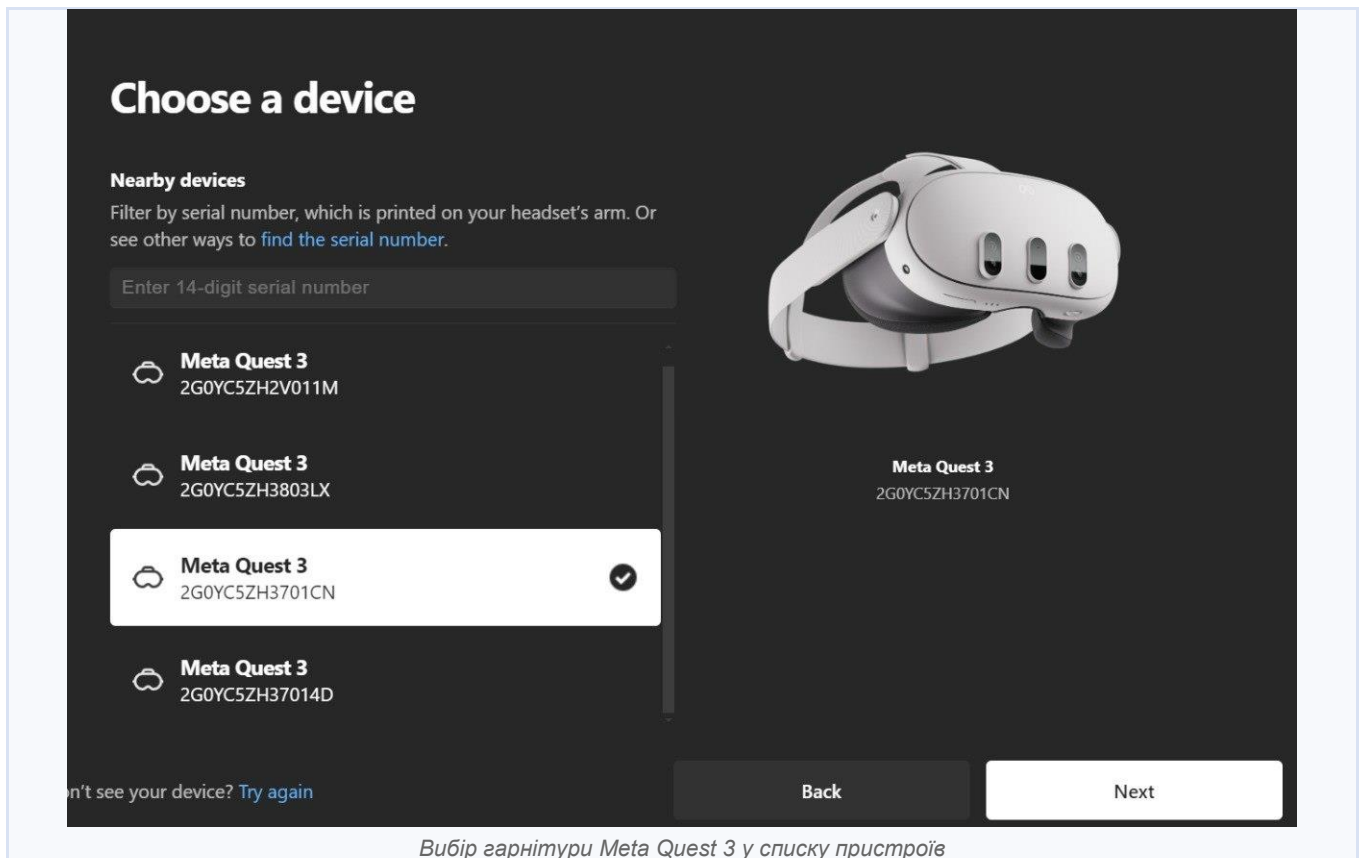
Choose a device

Nearby devices

Filter by serial number, which is printed on your headset's arm. Or see other ways to find the serial number.

Enter 14-digit serial number

Meta Quest 3
2G0YC5ZH2V011M

Meta Quest 3
2G0YC5ZH3803LX

Meta Quest 3
2G0YC5ZH3701CN

Meta Quest 3
2G0YC5ZH37014D

Meta Quest 3
2G0YC5ZH3701CN

n't see your device? Try again

Back

Next

Вибір гарнітури Meta Quest 3 у списку пристроїв